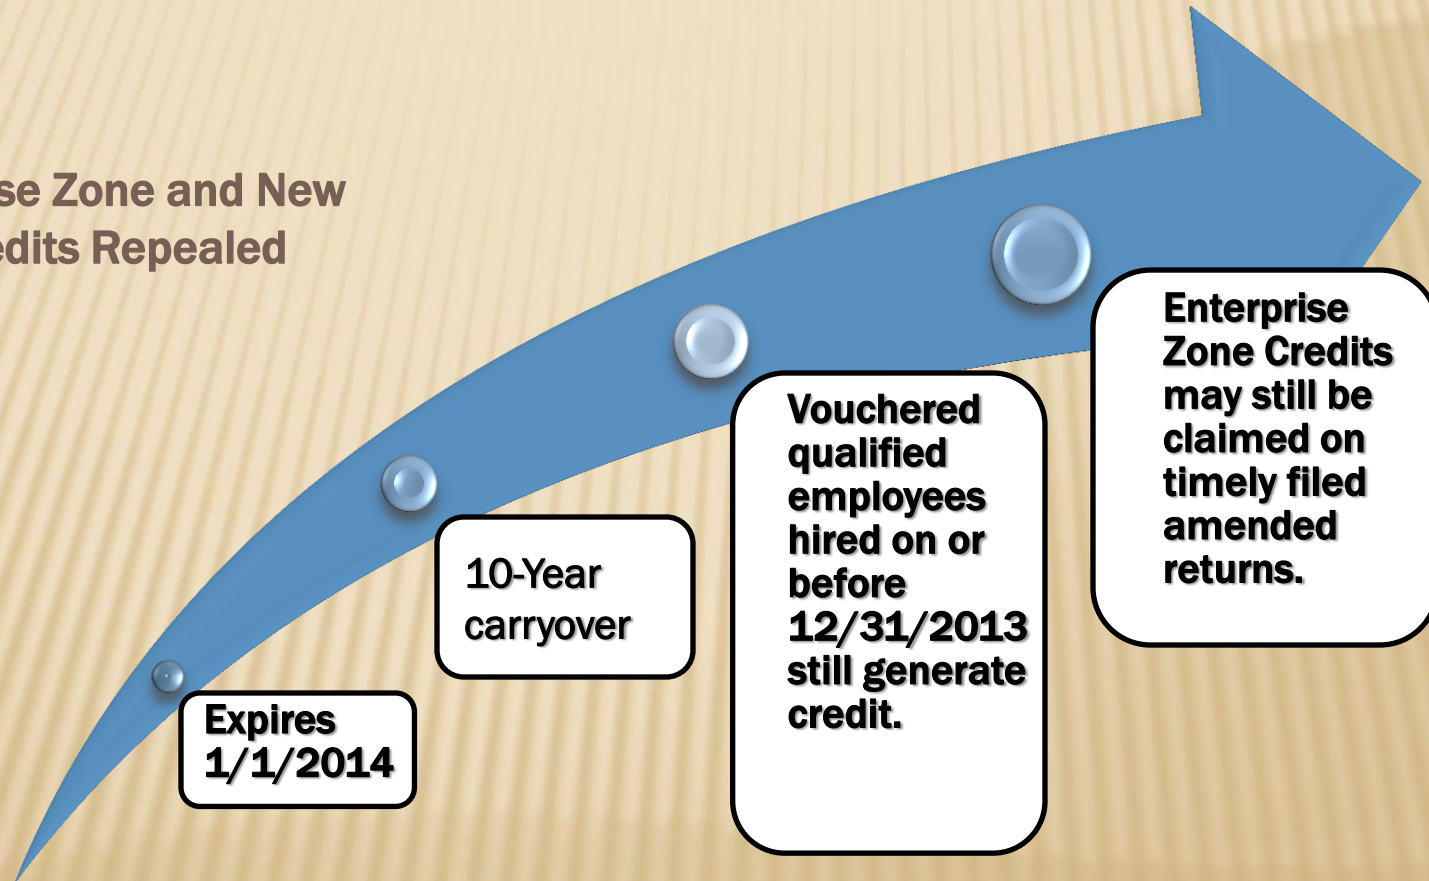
se Zone and New
edits Repealed

Expires 1/1/2014

10-Year carryover

Vouchered qualified employees hired on or before 12/31/2013 still generate credit.

Enterprise Zone Credits may still be claimed on timely filed amended returns.